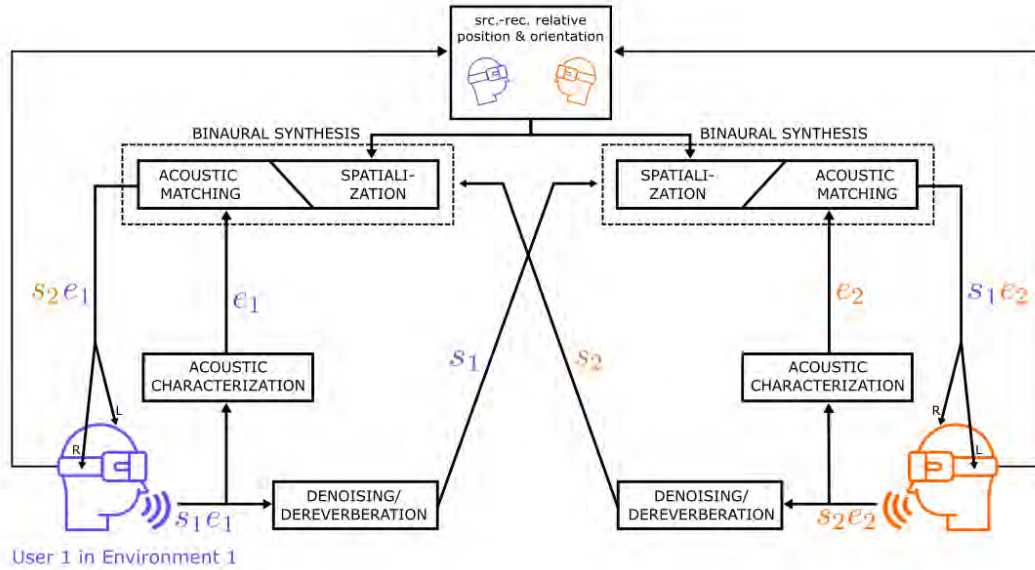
src.-rec. relative position & orientation

BINAURAL SYNTHESIS

ACOUSTIC MATCHING

SPATIALI-ZATION

BINAURAL SYNTHESIS

SPATIALI-ZATION

ACOUSTIC MATCHING

$s_2 e_1$

$e_1$

$s_1$

$s_2$

$e_2$

$s_1 e_2$

ACOUSTIC CHARACTERIZATION

ACOUSTIC CHARACTERIZATION

R

L

R

L

$s_1 e_1$

DENOISING/ DEREVERBERATION

DENOISING/ DEREVERBERATION

$s_2 e_2$

User 1 in Environment 1